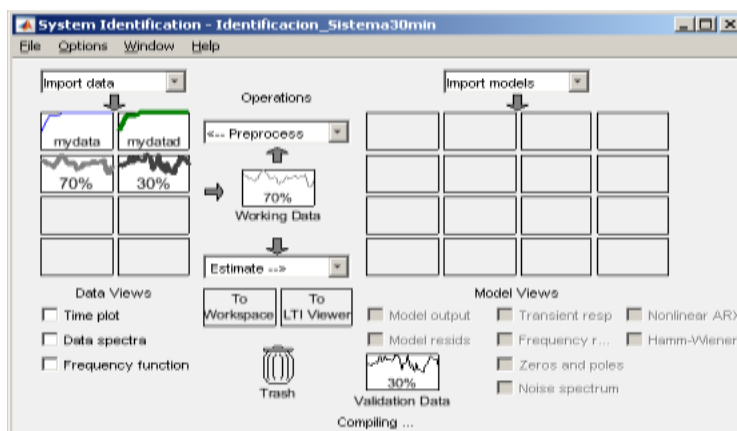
System Identification - Identificacion_Sistema30min

File Options Window Help

Import data

Operations

Import models

mydata mydatad

<-- Preprocess

70% 30%

70%
Working Data

Estimate -->

Data Views

To Workspace

To LTI Viewer

Model Views

Time plot

Data spectra

Frequency function

Model output

Model resids

Transient resp

Frequency r...

Zeros and poles

Noise spectrum

Nonlinear ARX

Hamm-Wiener

Trash

30%
Validation Data

Compiling ...